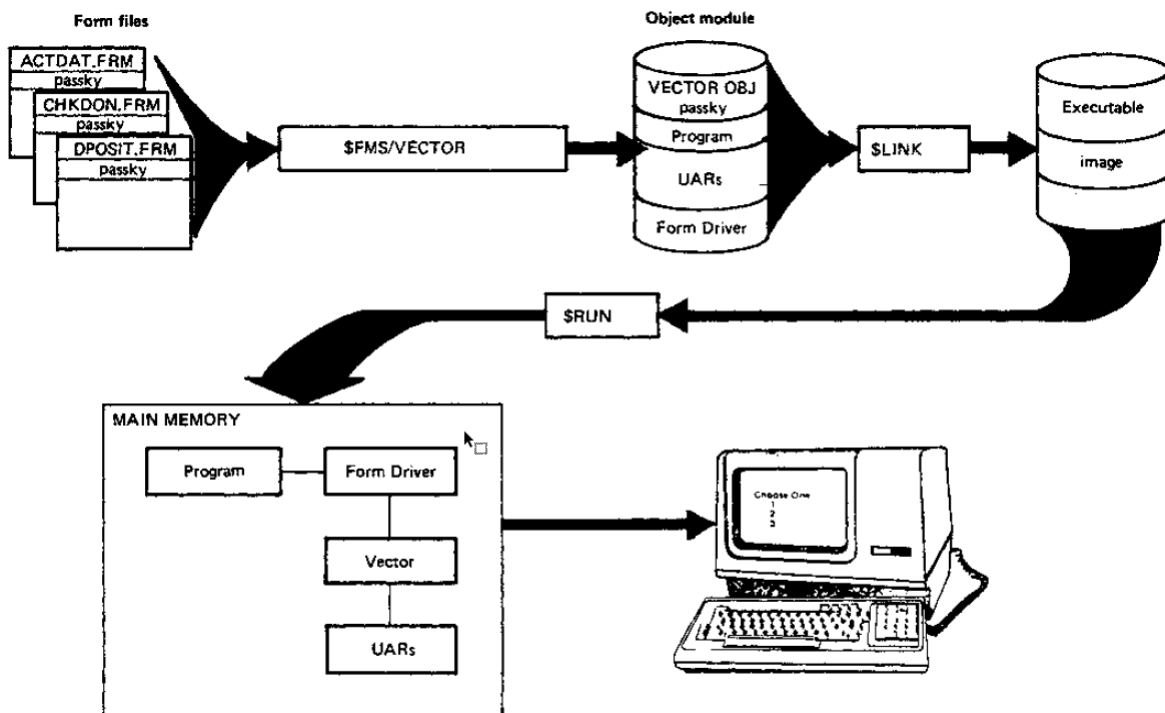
Form files

ACTDAT.FRM
passky
CHKDON.FRM
passky
DPOSIT.FRM
passky

$FMS/VECTOR

Object module

VECTOR OBJ
passky
Program
UARs
Form Driver

$LINK

Executable
image

$RUN

MAIN MEMORY

Program
Form Driver
Vector
UARs

Choose One
1
2
3